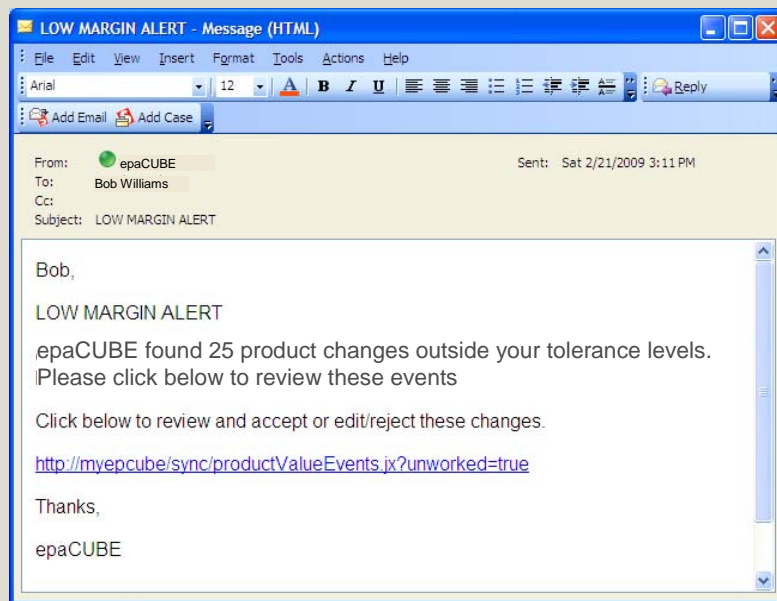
LOW MARGIN ALERT - Message (HTML)

File Edit View Insert Format Tools Actions Help

Arial 12 A B I U Reply

Add Email Add Case

From: epaCUBE
To: Bob Williams
Cc:
Subject: LOW MARGIN ALERT

Sent: Sat 2/21/2009 3:11 PM

Bob,

LOW MARGIN ALERT

epaCUBE found 25 product changes outside your tolerance levels. Please click below to review these events

Click below to review and accept or edit/reject these changes.

http://myepcube/sync/productValueEvents.jx?unworked=true

Thanks,

epaCUBE